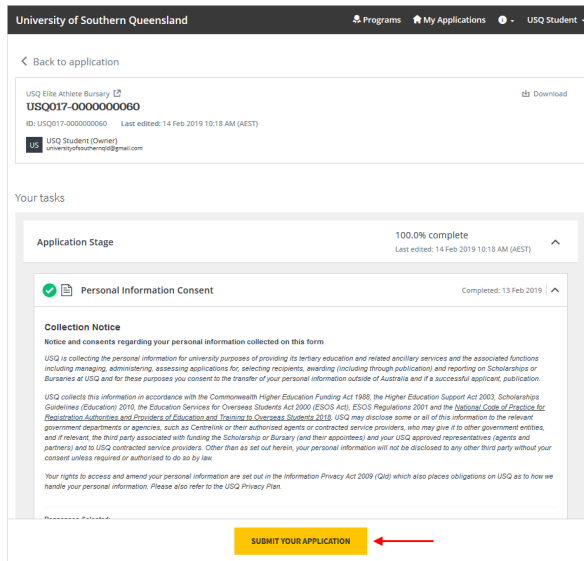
University of Southern Queensland

Programs My Applications USQ Student

Back to application

USQ Elite Athlete Bursary

USQ017-0000000060

Download

ID: USQ017-0000000060 Last edited: 14 Feb 2019 10:18 AM (AEST)

US USQ Student (Owner)
universityofsouthernqld@gmail.com

Your tasks

Application Stage

100.0% complete
Last edited: 14 Feb 2019 10:18 AM (AEST)

Personal Information Consent

Completed: 13 Feb 2019

Collection Notice

Notice and consents regarding your personal information collected on this form

USQ is collecting the personal information for university purposes of providing its tertiary education and related ancillary services and the associated functions including managing, administering, assessing applications for, selecting recipients, awarding (including through publication) and reporting on Scholarships or Bursaries at USQ and for these purposes you consent to the transfer of your personal information outside of Australia and if a successful applicant, publication.

USQ collects this information in accordance with the Commonwealth Higher Education Funding Act 1988, the Higher Education Support Act 2003, Scholarships Guidelines (Education) 2010, the Education Services for Overseas Students Act 2000 (ESOS Act), ESOS Regulations 2001 and the National Code of Practice for Registration Authorities and Providers of Education and Training to Overseas Students 2018. USQ may disclose some or all of this information to the relevant government departments or agencies, such as Centrelink or their authorised agents or contracted service providers, who may give it to other government entities, and if relevant, the third party associated with funding the Scholarship or Bursary (and their appointees) and your USQ approved representatives (agents and partners) and to USQ contracted service providers. Other than as set out herein, your personal information will not be disclosed to any other third party without your consent unless required or authorised to do so by law.

Your rights to access and amend your personal information are set out in the Information Privacy Act 2009 (Qld) which also places obligations on USQ as to how we handle your personal information. Please also refer to the USQ Privacy Plan.

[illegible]

SUBMIT YOUR APPLICATION